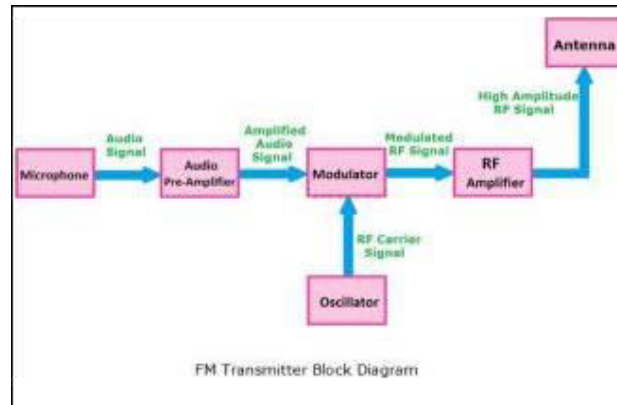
Antenna

High Amplitude RF Signal

Microphone

Audio Signal

Audio Pre-Amplifier

Amplified Audio Signal

Modulator

Modulated RF Signal

RF Amplifier

RF Carrier Signal

Oscillator

FM Transmitter Block Diagram